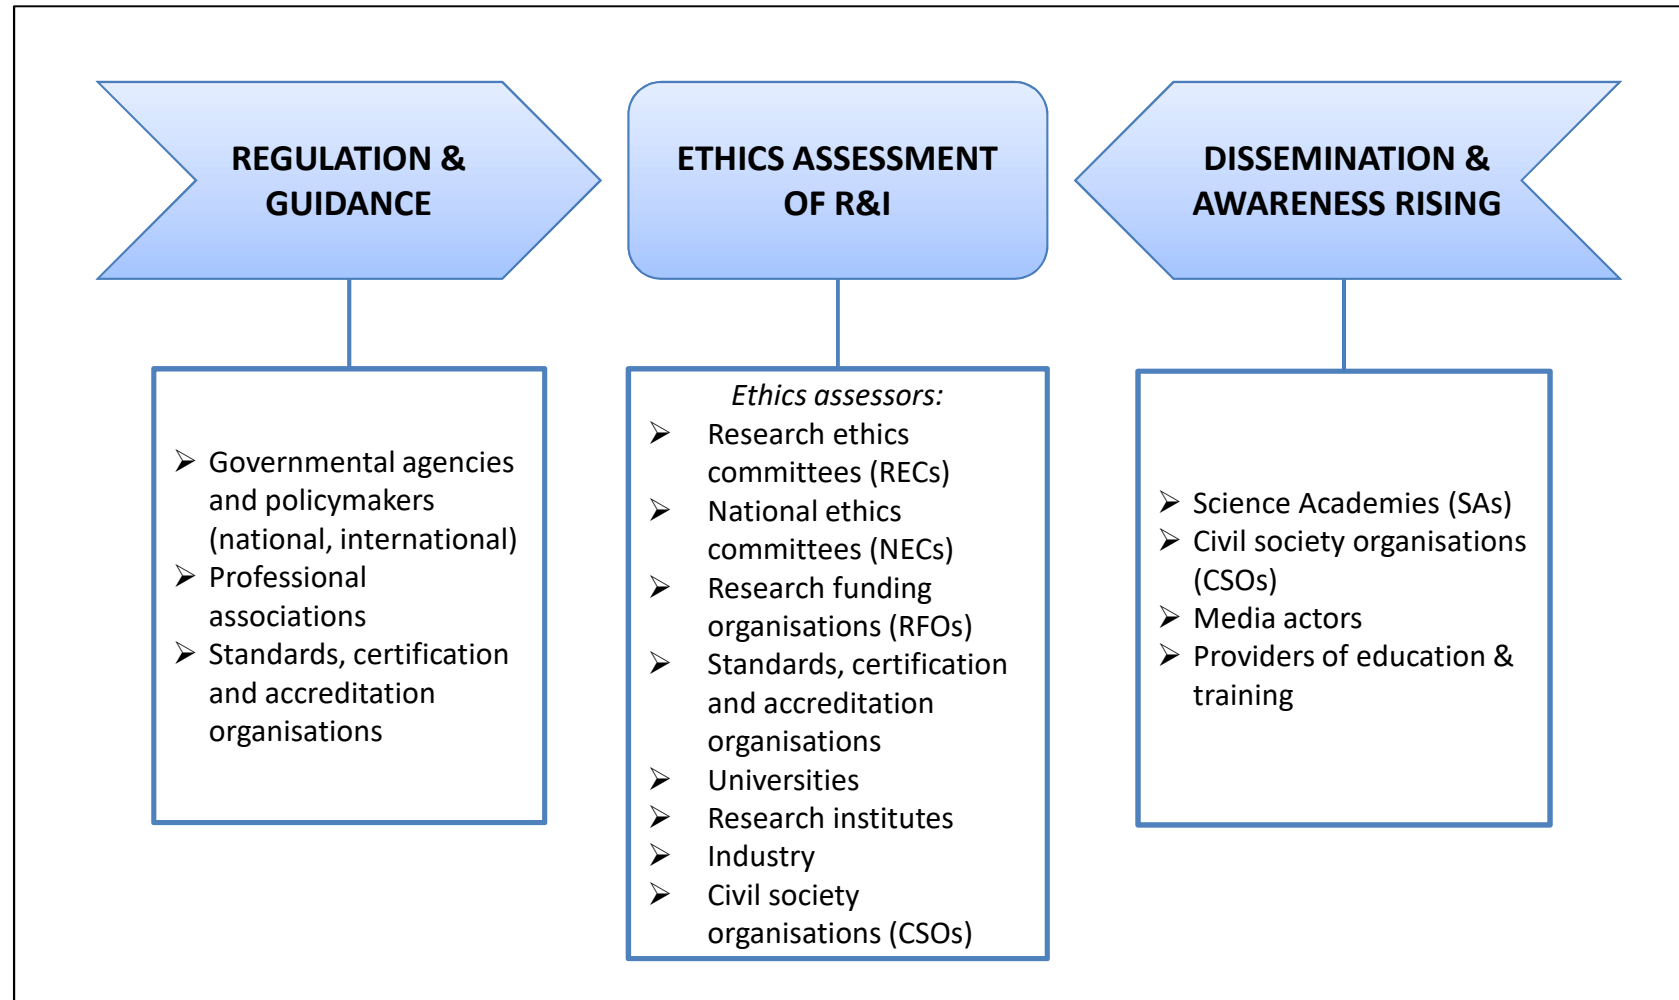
REGULATION & GUIDANCE

ETHICS ASSESSMENT OF R&I

DISSEMINATION & AWARENESS RISING

- Governmental agencies and policymakers (national, international)
- Professional associations
- Standards, certification and accreditation organisations

*Ethics assessors:*
- Research ethics committees (RECs)
- National ethics committees (NECs)
- Research funding organisations (RFOs)
- Standards, certification and accreditation organisations
- Universities
- Research institutes
- Industry
- Civil society organisations (CSOs)

- Science Academies (SAs)
- Civil society organisations (CSOs)
- Media actors
- Providers of education & training